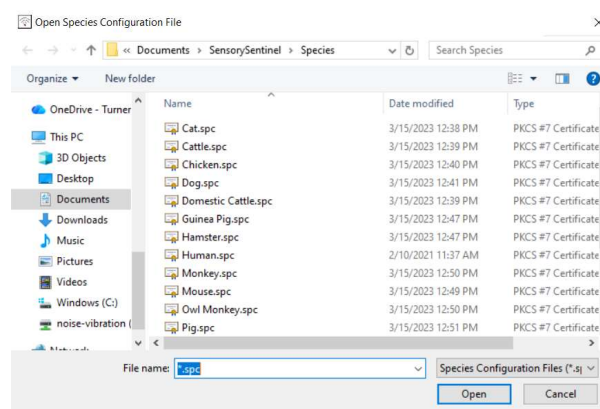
Open Species Configuration File

« Documents › SensorySentinel › Species

Search Species

Organize ▾ New folder

OneDrive - Turner
This PC
3D Objects
Desktop
Documents
Downloads
Music
Pictures
Videos
Windows (C:)
noise-vibration (
Network

| Name | Date modified | Type |
|---|---|---|
| Cat.spc | 3/15/2023 12:38 PM | PKCS #7 Certificate |
| Cattle.spc | 3/15/2023 12:39 PM | PKCS #7 Certificate |
| Chicken.spc | 3/15/2023 12:40 PM | PKCS #7 Certificate |
| Dog.spc | 3/15/2023 12:41 PM | PKCS #7 Certificate |
| Domestic Cattle.spc | 3/15/2023 12:39 PM | PKCS #7 Certificate |
| Guinea Pig.spc | 3/15/2023 12:47 PM | PKCS #7 Certificate |
| Hamster.spc | 3/15/2023 12:47 PM | PKCS #7 Certificate |
| Human.spc | 2/10/2021 11:37 AM | PKCS #7 Certificate |
| Monkey.spc | 3/15/2023 12:50 PM | PKCS #7 Certificate |
| Mouse.spc | 3/15/2023 12:49 PM | PKCS #7 Certificate |
| Owl Monkey.spc | 3/15/2023 12:50 PM | PKCS #7 Certificate |
| Pig.spc | 3/15/2023 12:51 PM | PKCS #7 Certificate |

File name: *.spc

Species Configuration Files (*.s

Open Cancel